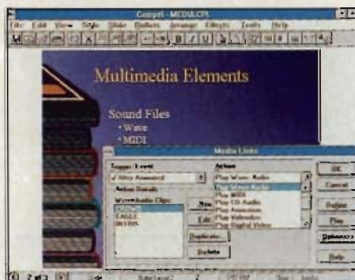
Compel - MEDIA.CPL

File Edit View Style Slide Defaults Arrange Effects Tools Help

Multimedia Elements

Sound Files
• Wave
• MIDI

Media Links

Trigger Event
After Animated

Action Details
Wave Audio Clips:
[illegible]
EAGLE
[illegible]

Action
Play Wave Audio
Play Wave Audio
Play MIDI
Play CD Audio
Play Videodisc
Play Digital Video

New
Edit
Duplicate
Delete

OK
Cancel
Define
Play
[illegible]
Help